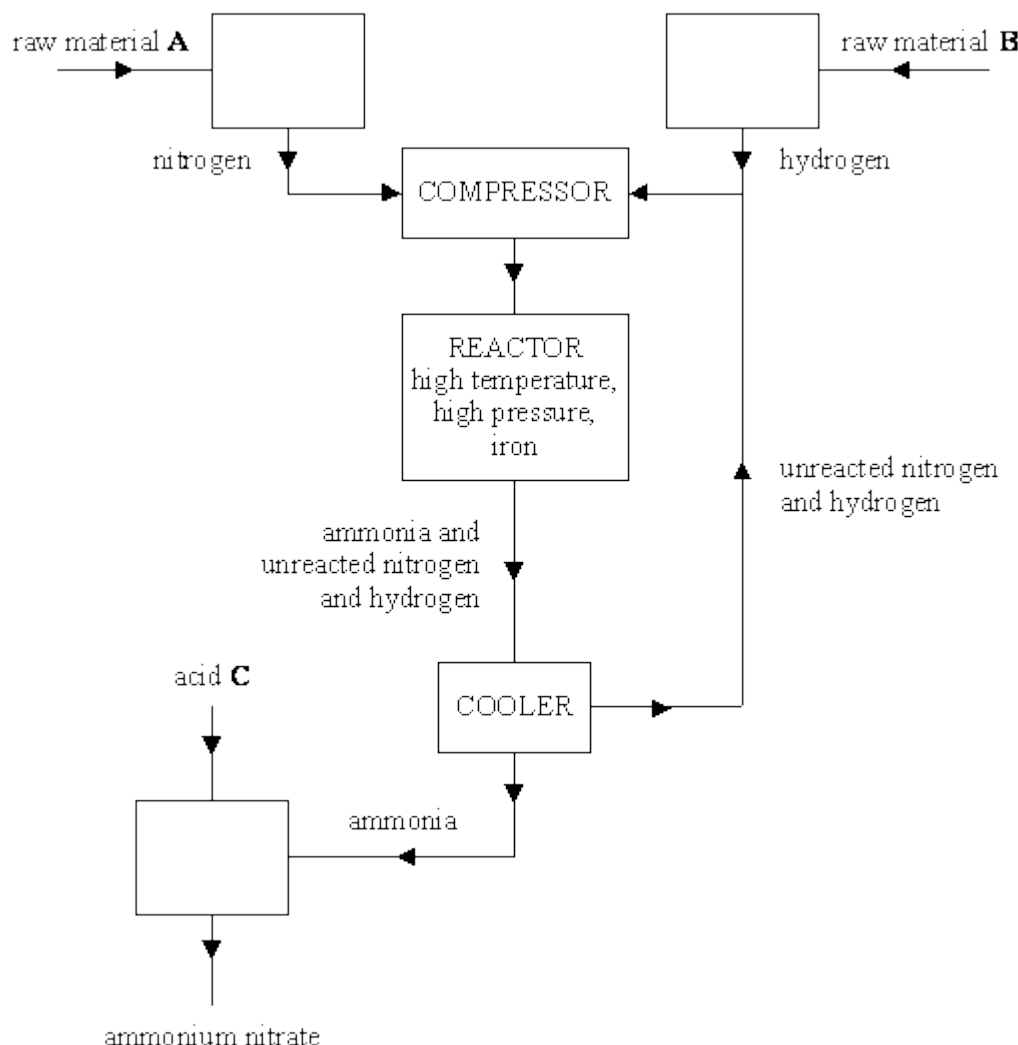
raw material **A**

raw material **B**

nitrogen

COMPRESSOR

hydrogen

REACTOR
high temperature,
high pressure,
iron

unreacted nitrogen and hydrogen

ammonia and unreacted nitrogen and hydrogen

acid **C**

COOLER

ammonia

ammonium nitrate